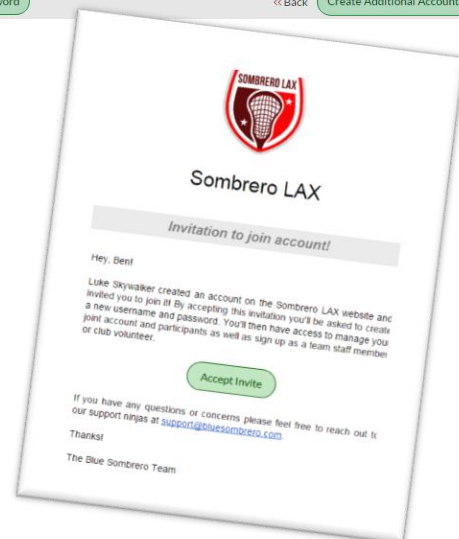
word

« Back

Create Additional Account

SOMBRERO LAX

Sombrero LAX

Invitation to join account!

Hey, Ben!

Luke Skywalker created an account on the Sombrero LAX website and invited you to join it! By accepting this invitation you'll be asked to create a new username and password. You'll then have access to manage you joint account and participants as well as sign up as a team staff member or club volunteer.

Accept Invite

If you have any questions or concerns please feel free to reach out to our support ninjas at support@bluesombrero.com.

Thanks!

The Blue Sombrero Team